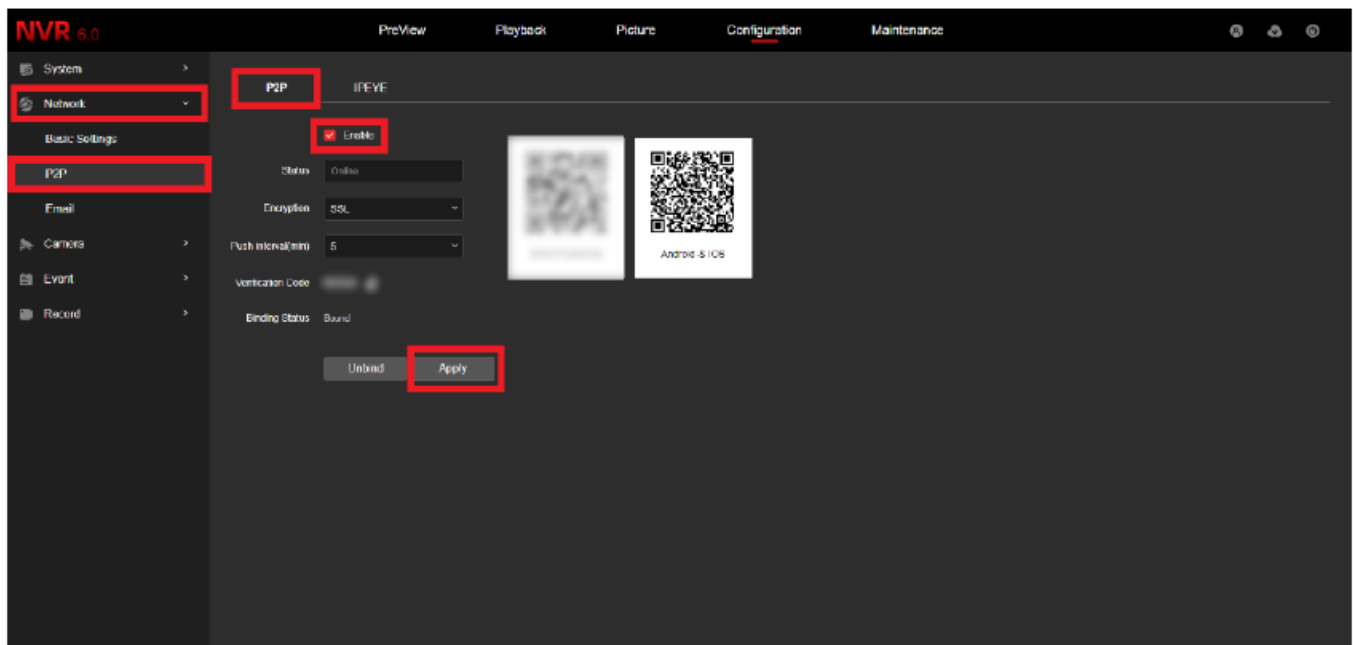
NVR 6.0

PreView Playback Picture Configuration Maintenance

System
Network
Basic Settings
P2P
Email
Camera
Event
Record

P2P IPEYE

Enable
Status Online
Encryption SSL
Push interval(min) 5
Verification Code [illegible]
Binding Status Bound

Unbind Apply

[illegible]

Android & IOS